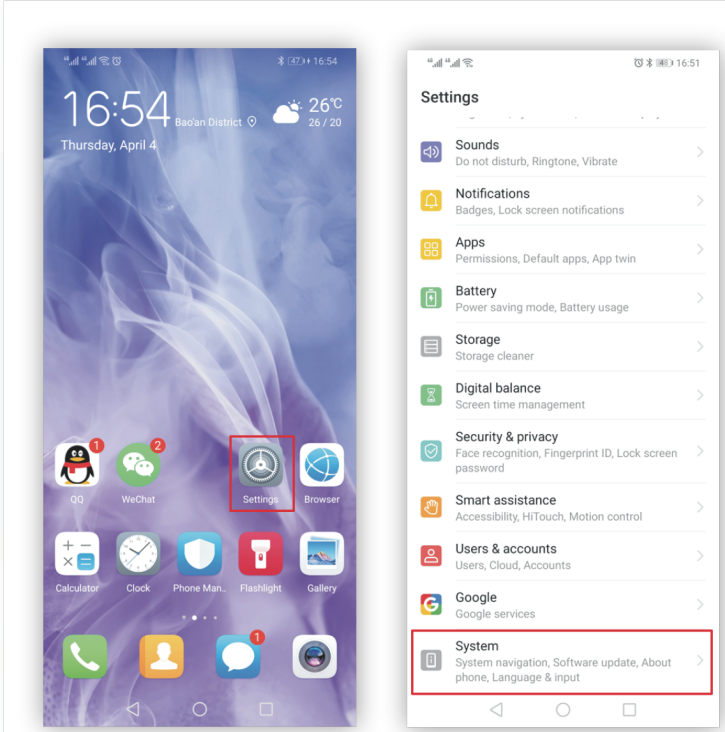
47 16:54

16:54 Bao'an District

26℃
26 / 20

Thursday, April 4

1
QQ

2
WeChat

Settings

Browser

Calculator

Clock

Phone Man..

Flashlight

Gallery

1

41 16:51

Settings

Sounds
Do not disturb, Ringtone, Vibrate

Notifications
Badges, Lock screen notifications

Apps
Permissions, Default apps, App twin

Battery
Power saving mode, Battery usage

Storage
Storage cleaner

Digital balance
Screen time management

Security & privacy
Face recognition, Fingerprint ID, Lock screen password

Smart assistance
Accessibility, HiTouch, Motion control

Users & accounts
Users, Cloud, Accounts

Google
Google services

System
System navigation, Software update, About phone, Language & input